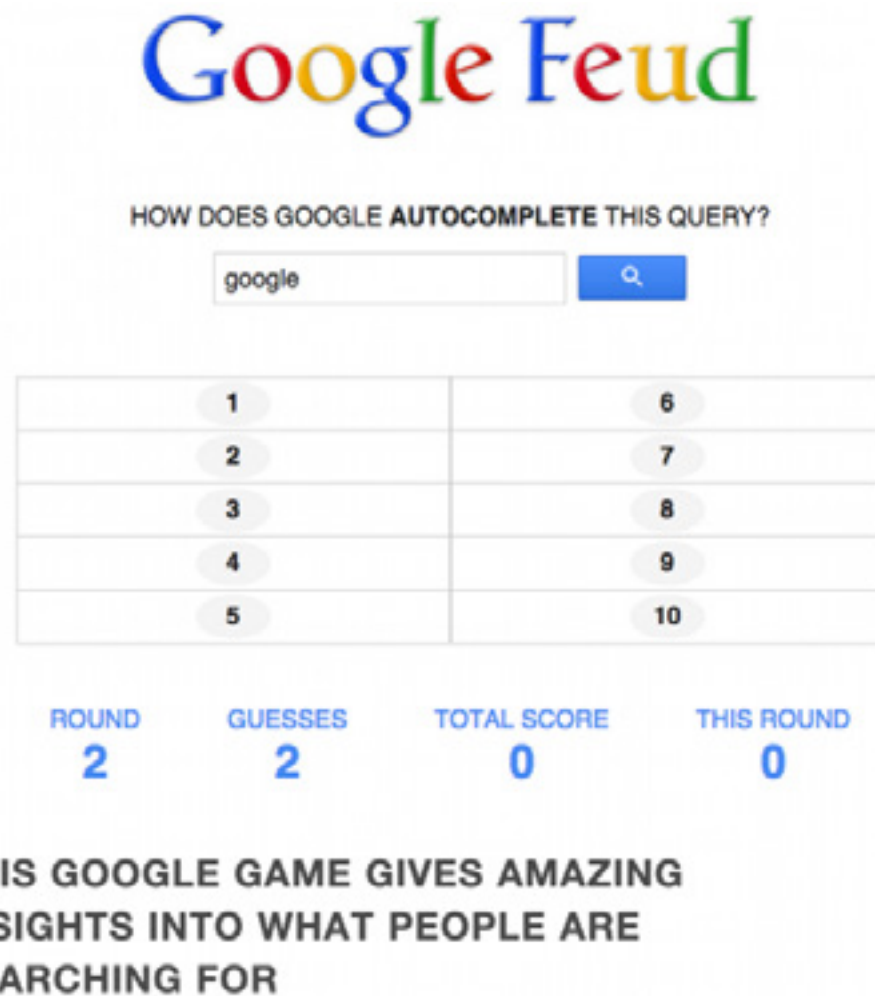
Google Feud

HOW DOES GOOGLE **AUTOCOMPLETE** THIS QUERY?

google

| 1 | 6 |
|---|---|
| 2 | 7 |
| 3 | 8 |
| 4 | 9 |
| 5 | 10 |

ROUND
2

GUESSES
2

TOTAL SCORE
0

THIS ROUND
0

IS GOOGLE GAME GIVES AMAZING SIGHTS INTO WHAT PEOPLE ARE ARCHING FOR